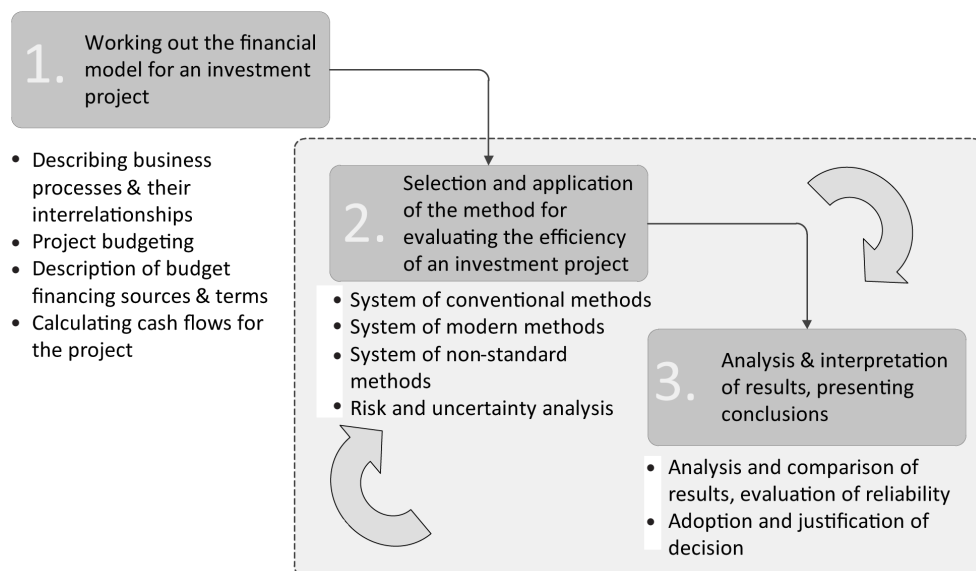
1. Working out the financial model for an investment project

- Describing business processes & their interrelationships
- Project budgeting
- Description of budget financing sources & terms
- Calculating cash flows for the project

2. Selection and application of the method for evaluating the efficiency of an investment project

- System of conventional methods
- System of modern methods
- System of non-standard methods
- Risk and uncertainty analysis

3. Analysis & interpretation of results, presenting conclusions

- Analysis and comparison of results, evaluation of reliability
- Adoption and justification of decision